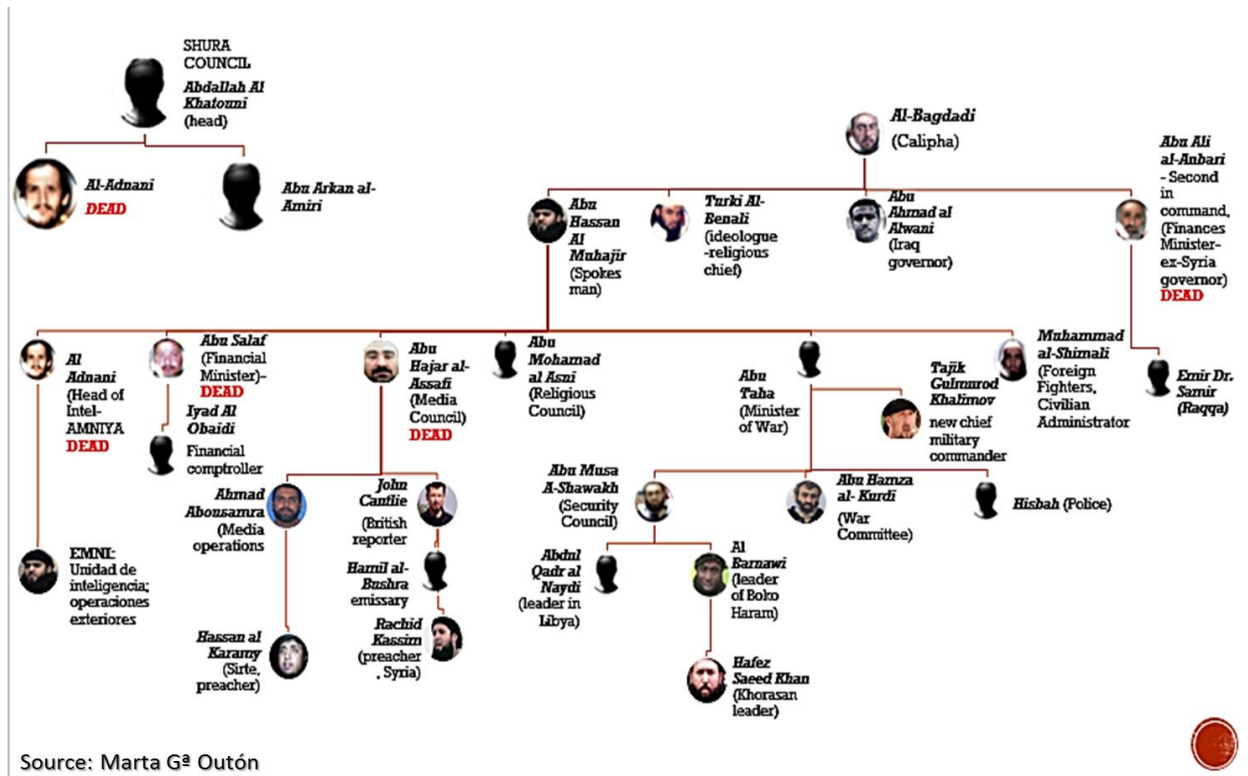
SHURA COUNCIL
Abdallah Al Khatouni (head)

Al-Adnani DEAD

Abu Arkan al-Amiri

Al-Bagdadi (Calipha)

Abu Ali al-Anbari - Second in command, (Finances Minister-ex-Syria governor) DEAD

Abu Hassan Al Muhajir (Spokes man)

Turki Al-Benali (ideologue -religious chief)

Abu Ahmad al Alwani (Iraq governor)

Al Adnani (Head of Intel-AMNIYA DEAD

Abu Salaf (Financial Minister)- DEAD

Iyad Al Obaidi Financial comptroller

Abu Hajar al-Assafi (Media Council) DEAD

Abu Mohamad al Asni (Religious Council)

Abu Taha (Minister of War)

Tajik Gulmurod Khalimov new chief military commander

Muhammad al-Shimali (Foreign Fighters, Civilian Administrator

Emir Dr. Samir (Raqqa)

Ahmad Abousamra (Media operations

John Cantlie (British reporter

Hamil al-Bushra emissary

Rachid Kassim (preacher , Syria)

Abu Musa A-Shawakh (Security Council)

Abu Hamza al- Kurdi (War Committee)

Hisbah (Police)

EMNI: Unidad de inteligencia; operaciones exteriores

Hassan al Karamy (Sirte, preacher)

Abdul Qadr al Naydi (leader in Libya)

Al Barnawi (leader of Boko Haram)

Hafez Saeed Khan (Khorasan leader)

Source: Marta Gª Outón